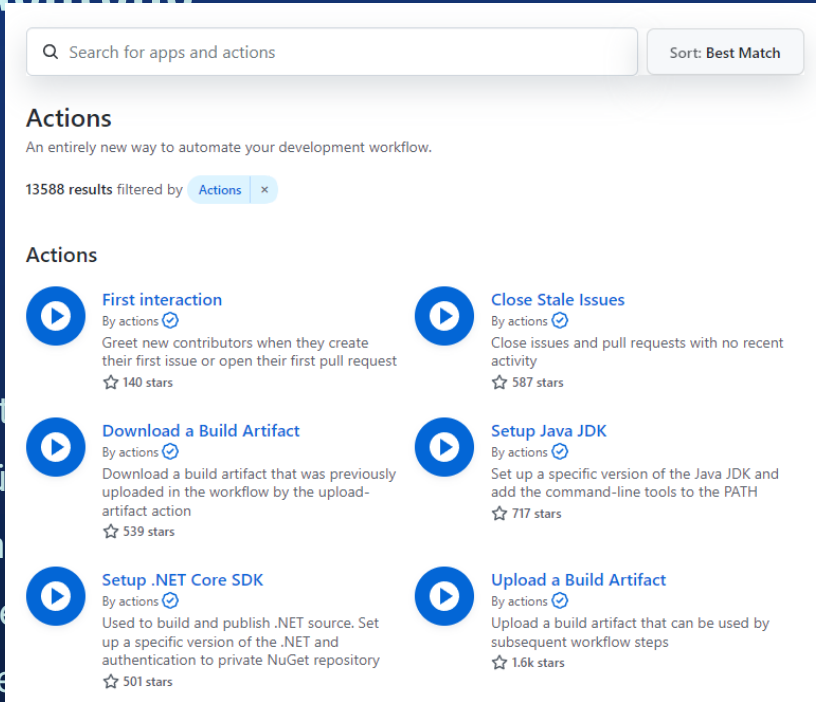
Search for apps and actions

Sort: Best Match

Actions

An entirely new way to automate your development workflow.

13588 results filtered by Actions ×

Actions

First interaction
By actions
Greet new contributors when they create their first issue or open their first pull request
140 stars

Close Stale Issues
By actions
Close issues and pull requests with no recent activity
587 stars

Download a Build Artifact
By actions
Download a build artifact that was previously uploaded in the workflow by the upload-artifact action
539 stars

Setup Java JDK
By actions
Set up a specific version of the Java JDK and add the command-line tools to the PATH
717 stars

Setup .NET Core SDK
By actions
Used to build and publish .NET source. Set up a specific version of the .NET and authentication to private NuGet repository
501 stars

Upload a Build Artifact
By actions
Upload a build artifact that can be used by subsequent workflow steps
1.6k stars